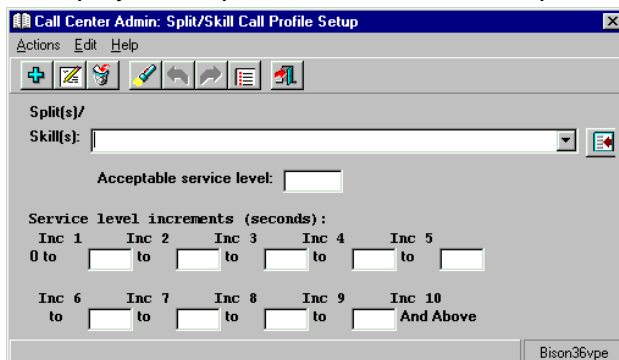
Call Center Admin: Split/Skill Call Profile Setup

Actions Edit Help

Split(s)/
Skill(s):

Acceptable service level:

Service level increments (seconds):

Inc 1 Inc 2 Inc 3 Inc 4 Inc 5
0 to to to to to

Inc 6 Inc 7 Inc 8 Inc 9 Inc 10
to to to to And Above

Bison36vpe